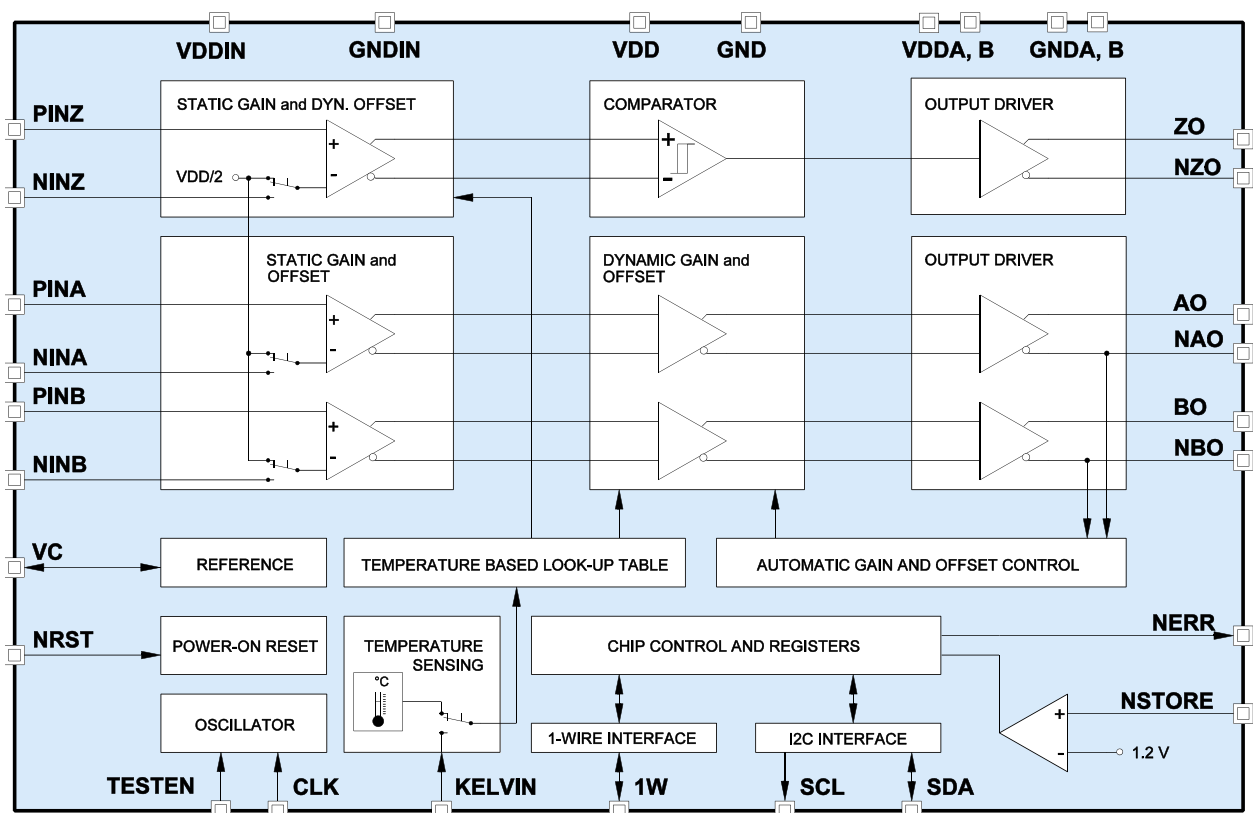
VDDIN
GNDIN
VDD
GND
VDDA, B
GNDA, B

PINZ
NINZ
STATIC GAIN and DYN. OFFSET
VDD/2
+
-
COMPARATOR
+
-
OUTPUT DRIVER
ZO
NZO

STATIC GAIN and OFFSET
PINA
NINA
PINB
NINB
+
-
+
-
DYNAMIC GAIN and OFFSET
OUTPUT DRIVER
AO
NAO
BO
NBO

VC
REFERENCE
TEMPERATURE BASED LOOK-UP TABLE
AUTOMATIC GAIN AND OFFSET CONTROL

NRST
POWER-ON RESET
TEMPERATURE SENSING
°C
CHIP CONTROL AND REGISTERS
NERR
NSTORE
+
-
1.2 V
OSCILLATOR
1-WIRE INTERFACE
I2C INTERFACE

TESTEN
CLK
KELVIN
1W
SCL
SDA